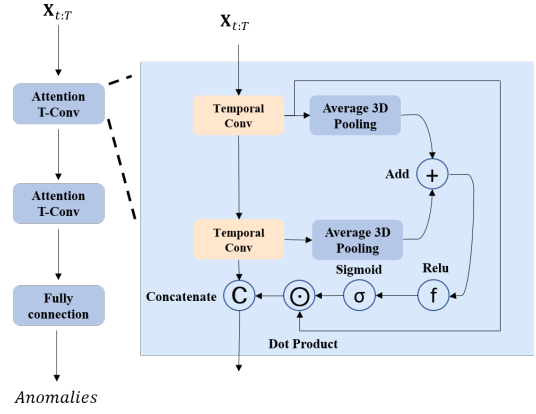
$\mathbf{X}_{t:T}$

Attention T-Conv

Attention T-Conv

Fully connection

*Anomalies*

$\mathbf{X}_{t:T}$

Temporal Conv

Average 3D Pooling

Add

+

Temporal Conv

Average 3D Pooling

Sigmoid

Relu

Concatenate

C

$\odot$

$\sigma$

f

Dot Product